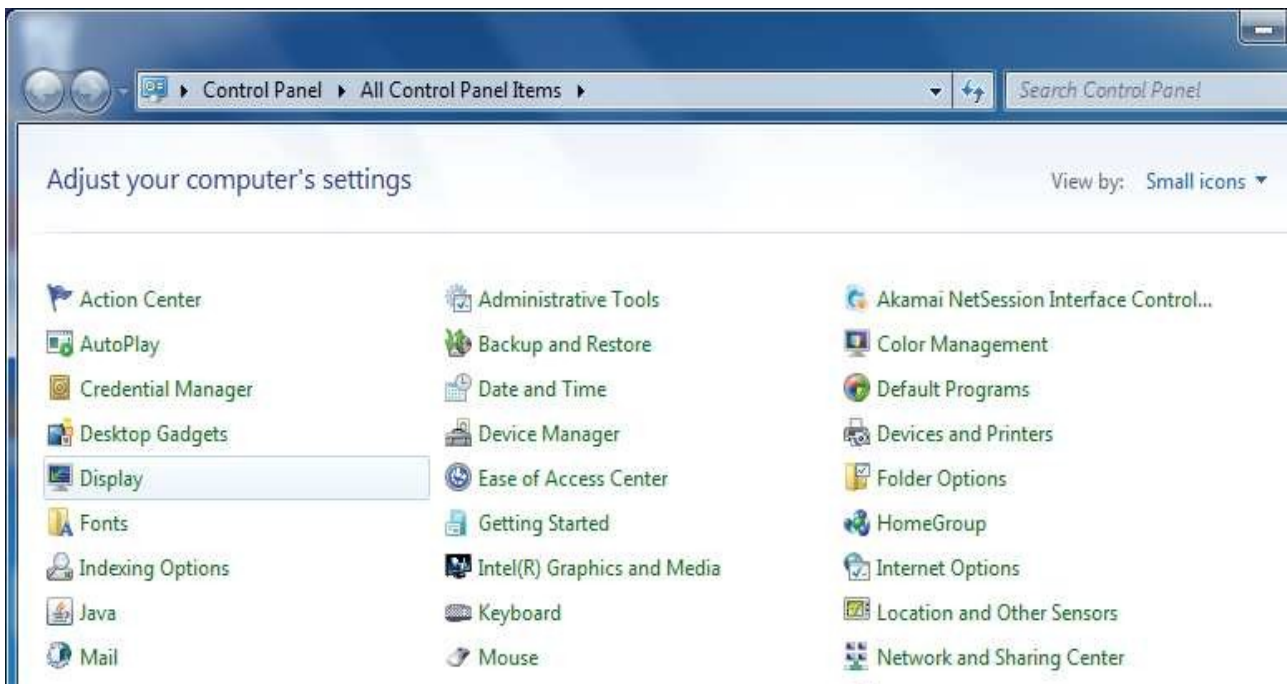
Control Panel ▸ All Control Panel Items ▸

Search Control Panel

Adjust your computer's settings

View by: Small icons ▾

Action Center
AutoPlay
Credential Manager
Desktop Gadgets
Display
Fonts
Indexing Options
Java
Mail

Administrative Tools
Backup and Restore
Date and Time
Device Manager
Ease of Access Center
Getting Started
Intel(R) Graphics and Media
Keyboard
Mouse

Akamai NetSession Interface Control...
Color Management
Default Programs
Devices and Printers
Folder Options
HomeGroup
Internet Options
Location and Other Sensors
Network and Sharing Center